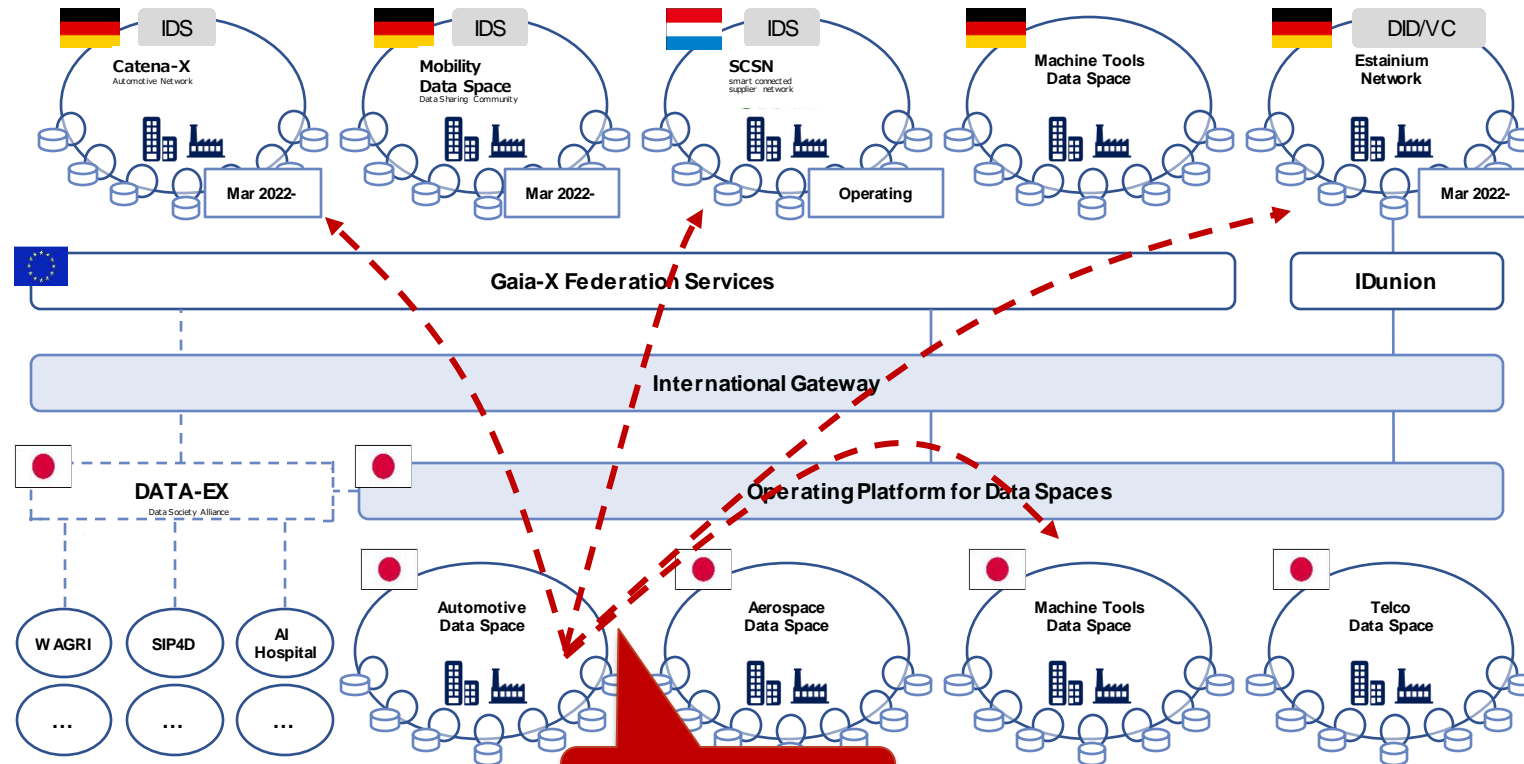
IDS

Catena-X
Automotive Network

Mar 2022-

IDS

Mobility Data Space
Data Sharing Community

Mar 2022-

IDS

SCSN
smart connected supplier network

Operating

Machine Tools Data Space

DID/VC

Estainium Network

Mar 2022-

Gaia-X Federation Services

IDunion

International Gateway

DATA-EX
Data Society Alliance

Operating Platform for Data Spaces

WAGRI

SIP4D

AI Hospital

...

...

...

Automotive Data Space

Aerospace Data Space

Machine Tools Data Space

Telco Data Space